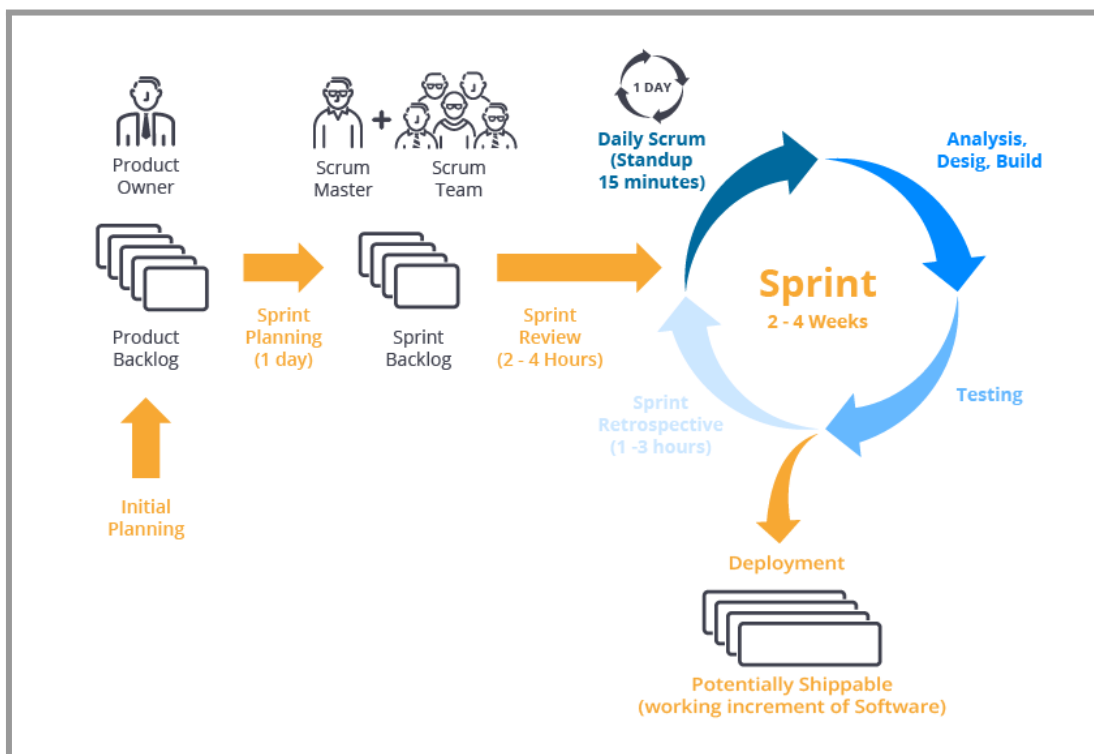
Product Owner

Scrum Master + Scrum Team

1 DAY

Daily Scrum (Standup 15 minutes)

Analysis, Desig, Build

Product Backlog

Sprint Planning (1 day)

Sprint Backlog

Sprint Review (2 - 4 Hours)

Sprint
2 - 4 Weeks

Testing

Sprint Retrospective (1 -3 hours)

Initial Planning

Deployment

Potentially Shippable (working increment of Software)